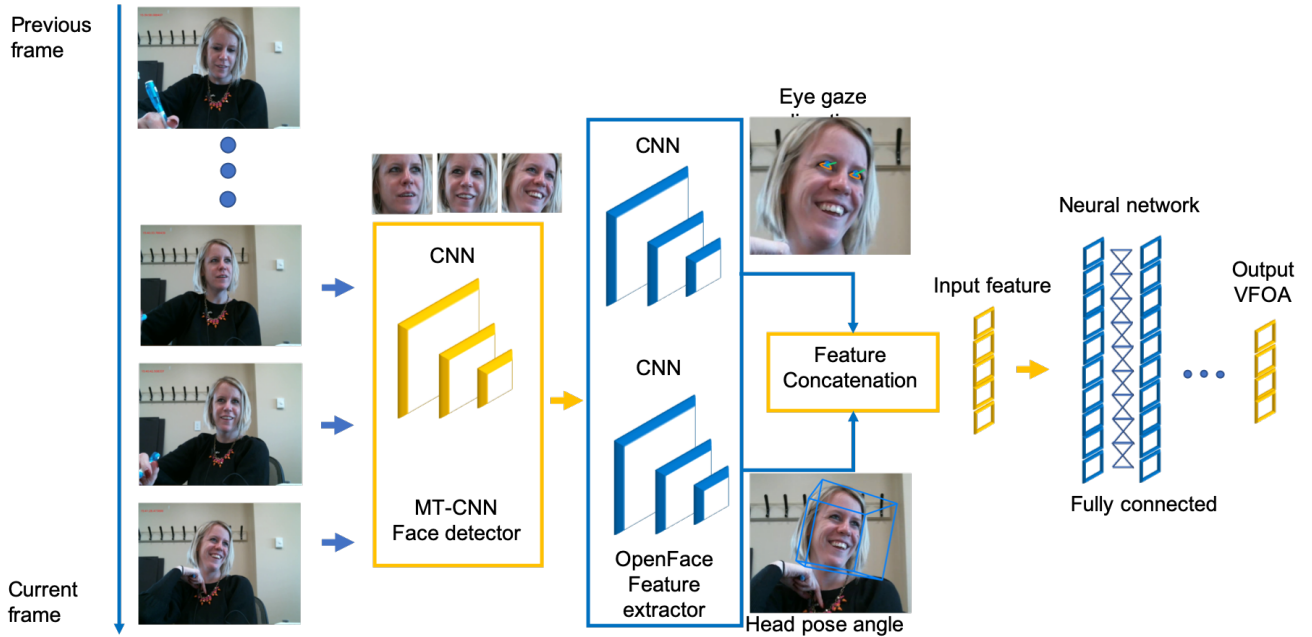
Previous frame

Current frame

CNN

MT-CNN
Face detector

CNN

CNN

OpenFace
Feature
extractor

Eye gaze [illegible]

Head pose angle

Feature
Concatenation

Input feature

Neural network

Fully connected

Output
VFOA